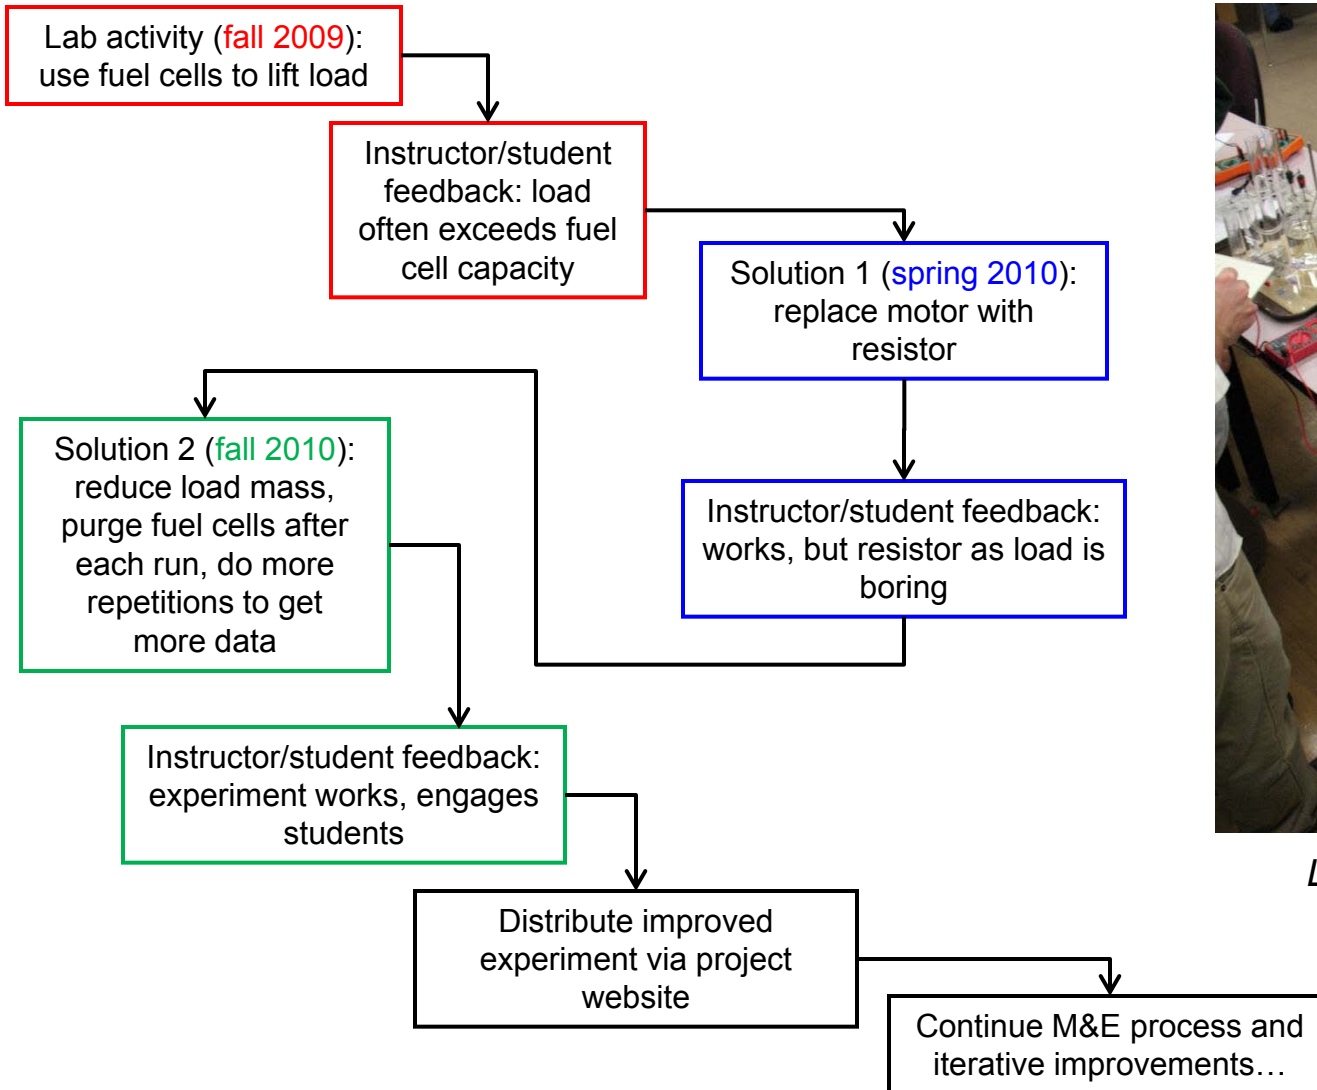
Lab activity (fall 2009): use fuel cells to lift load

Instructor/student feedback: load often exceeds fuel cell capacity

Solution 1 (spring 2010): replace motor with resistor

Instructor/student feedback: works, but resistor as load is boring

Solution 2 (fall 2010): reduce load mass, purge fuel cells after each run, do more repetitions to get more data

Instructor/student feedback: experiment works, engages students

Distribute improved experiment via project website

Continue M&E process and iterative improvements…

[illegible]